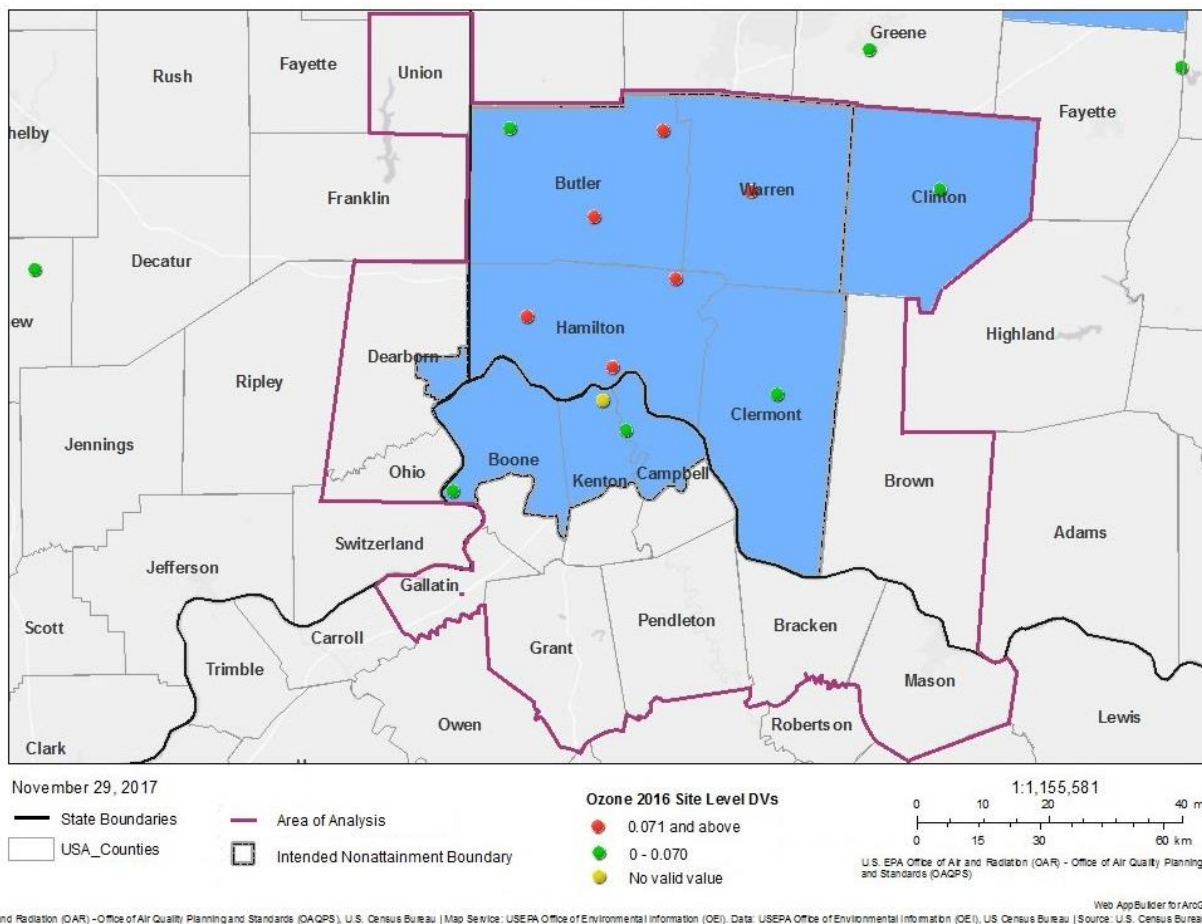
Greene
Rush
Fayette
Union
Fayette
helby
Butler
Warren
Clinton
Franklin
Decatur
ew
Hamilton
Highland
Dearborn
Ripley
Clermont
Jennings
Boone
Ohio
Kenton
Campbell
Brown
Adams
Switzerland
Jefferson
Gallatin
Pendleton
Bracken
Scott
Carroll
Grant
Trimble
Mason
Lewis
Owen
Robertson
Clark

November 29, 2017
State Boundaries
USA_Counties
Area of Analysis
Intended Nonattainment Boundary
Ozone 2016 Site Level DVs
0.071 and above
0 - 0.070
No valid value
1:1,155,581
0 10 20 40 m
0 15 30 60 km
U.S. EPA Office of Air and Radiation (OAR) - Office of Air Quality Planning and Standards (OAQPS)
Web AppBuilder for ArcG
nd Radiation (OAR) - Office of Air Quality Planning and Standards (OAQPS), U.S. Census Bureau | Map Service: USEPA Office of Environmental Information (OEI), Data: USEPA Office of Environmental Information (OEI), US Census Bureau | Source: U.S. Census Burea